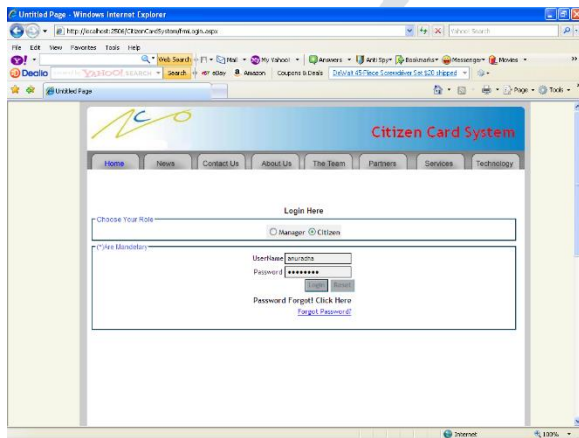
Untitled Page - Windows Internet Explorer

http://localhost:2606/CitizenCardSystem/frmLogin.aspx

Yahoo! Search

File Edit View Favorites Tools Help

Web Search

Mail

My Yahoo!

Answers

Anti Spy

Bookmarks

Messenger

Movies

Decdio

YAHOO! SEARCH

Search

eBay

Amazon

Coupons & Deals

DeWalt 45 Piece Screwdriver Set $20 shipped

Untitled Page

Page

Tools

Citizen Card System

Home

News

Contact Us

About Us

The Team

Partners

Services

Technology

Login Here

Choose Your Role

Manager

Citizen

(*)Are Mandatory

UserName anuradha

Password ••••••••

Login

Reset

Password Forgot! Click Here

Forgot Password?

Internet

100%